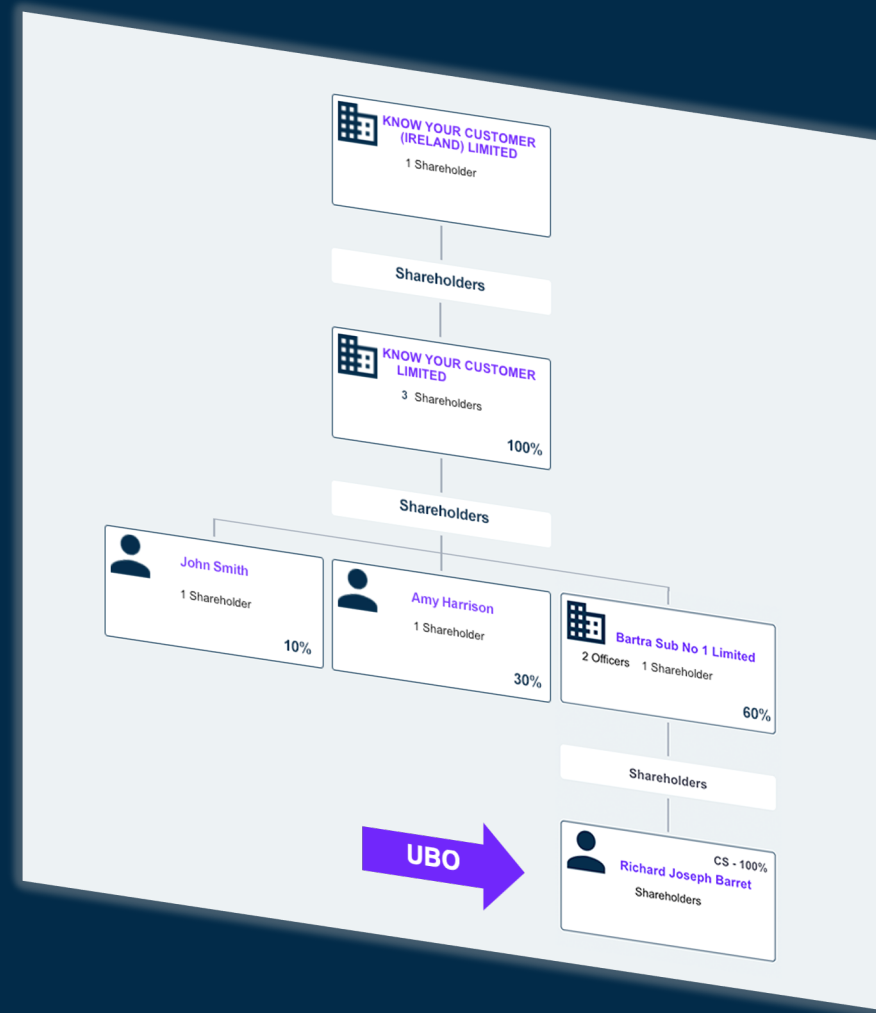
KNOW YOUR CUSTOMER (IRELAND) LIMITED
1 Shareholder

Shareholders

KNOW YOUR CUSTOMER LIMITED
3 Shareholders
100%

Shareholders

John Smith
1 Shareholder
10%

Amy Harrison
1 Shareholder
30%

Bartra Sub No 1 Limited
2 Officers 1 Shareholder
60%

Shareholders

UBO

CS - 100%
Richard Joseph Barret
Shareholders